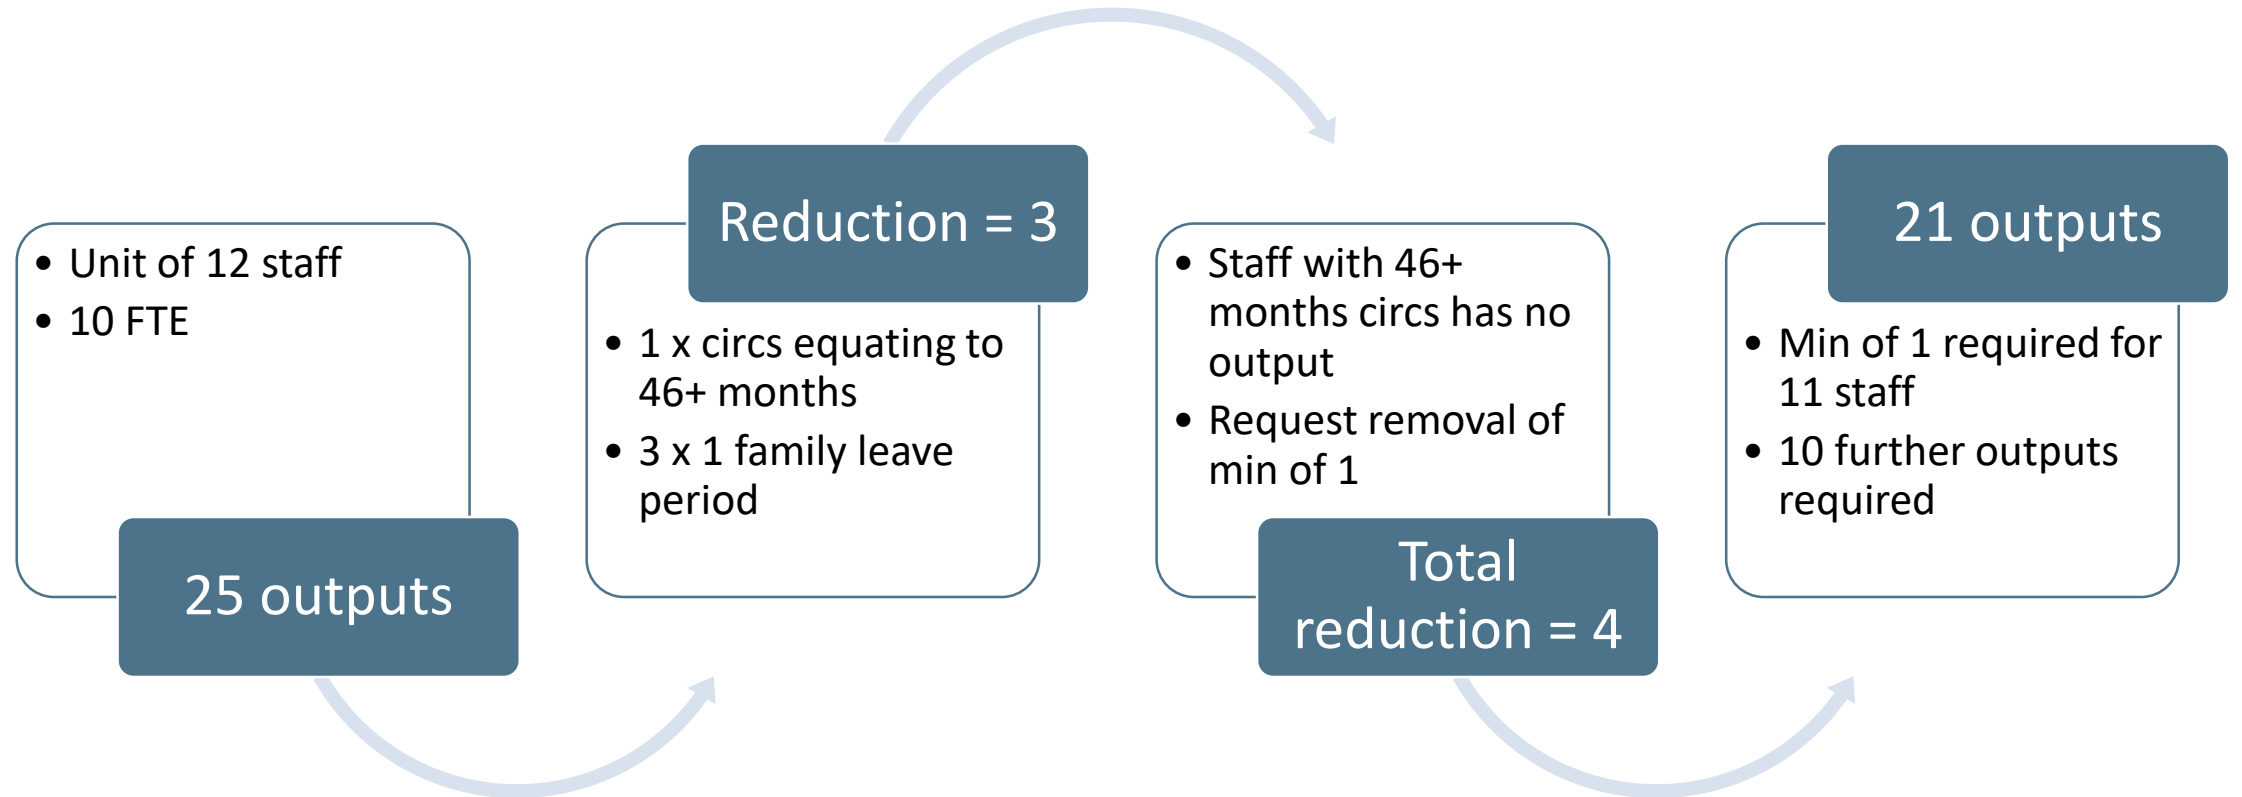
- Unit of 12 staff
- 10 FTE

25 outputs

Reduction = 3

- 1 x circs equating to 46+ months
- 3 x 1 family leave period

- Staff with 46+ months circs has no output
- Request removal of min of 1

Total reduction = 4

21 outputs

- Min of 1 required for 11 staff
- 10 further outputs required